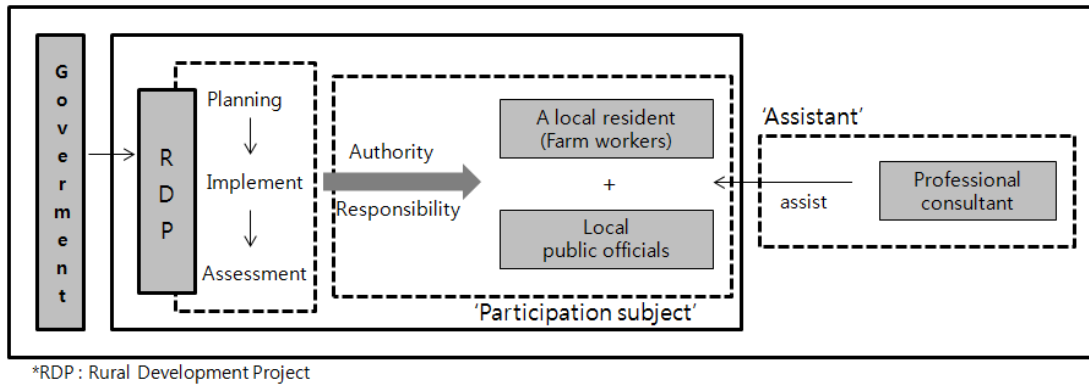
Goverment

RDP

Planning

Implement

Assessment

Authority

Responsibility

A local resident (Farm workers)

+

Local public officials

'Participation subject'

'Assistant'

assist

Professional consultant

*RDP : Rural Development Project